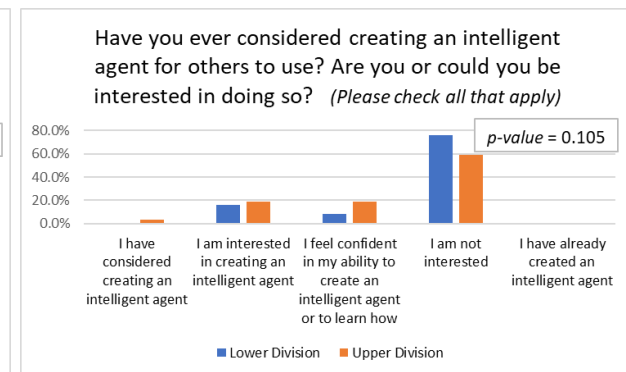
Have you ever considered creating an intelligent agent for others to use? Are you or could you be interested in doing so? *(Please check all that apply)*

*p-value* = 0.105

80.0%
60.0%
40.0%
20.0%
0.0%

I have considered creating an intelligent agent

I am interested in creating an intelligent agent

I feel confident in my ability to create an intelligent agent or to learn how

I am not interested

I have already created an intelligent agent

Lower Division
Upper Division